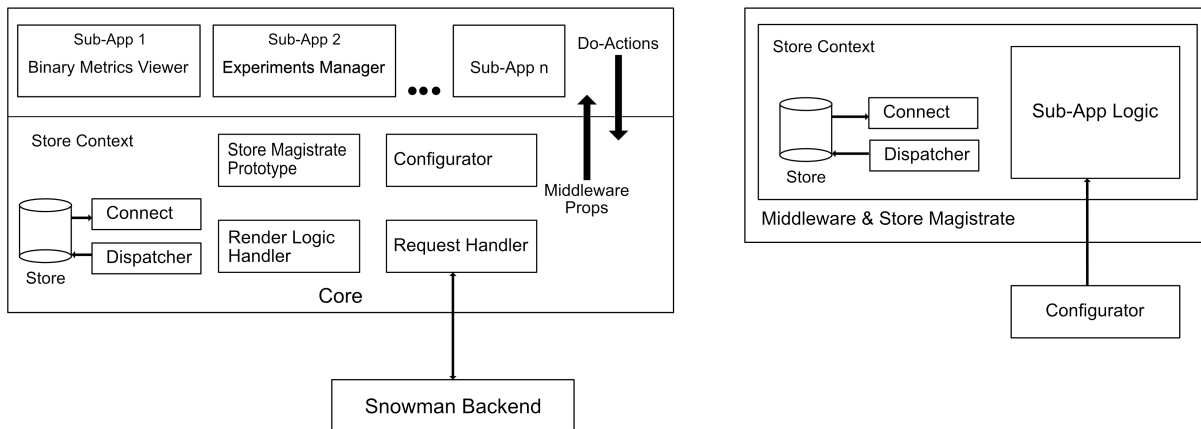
Sub-App 1
Binary Metrics Viewer

Sub-App 2
Experiments Manager

•••

Sub-App n

Do-Actions

Store Context

Store Magistrate Prototype

Configurator

Middleware Props

Connect

Dispatcher

Store

Render Logic Handler

Request Handler

Core

Snowman Backend

Store Context

Connect

Dispatcher

Store

Sub-App Logic

Middleware & Store Magistrate

Configurator